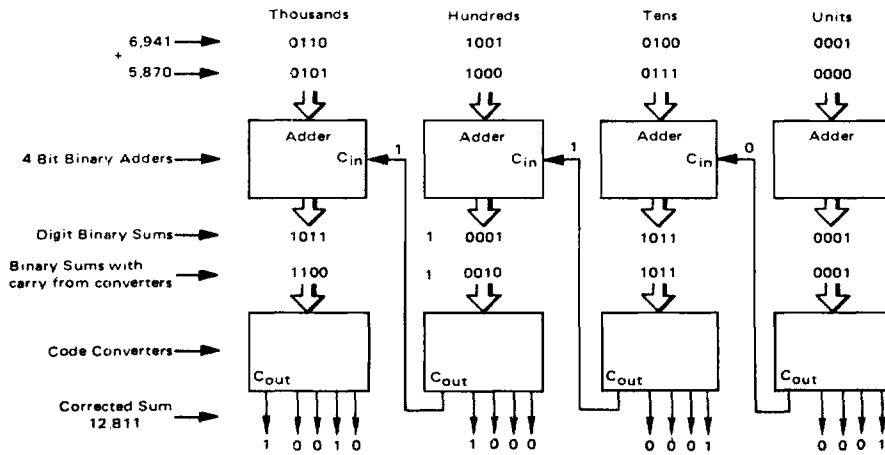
Thousands Hundreds Tens Units

6,941
+
5,870

0110 1001 0100 0001
0101 1000 0111 0000

4 Bit Binary Adders

Adder $C_{in}$ 1 Adder $C_{in}$ 1 Adder $C_{in}$ 0 Adder

Digit Binary Sums

1011 1 0001 1011 0001

Binary Sums with carry from converters

1100 1 0010 1011 0001

Code Converters

$C_{out}$ $C_{out}$ $C_{out}$ $C_{out}$

Corrected Sum 12,811

1 0 0 1 0 1 0 0 0 0 0 0 1 0 0 0 1